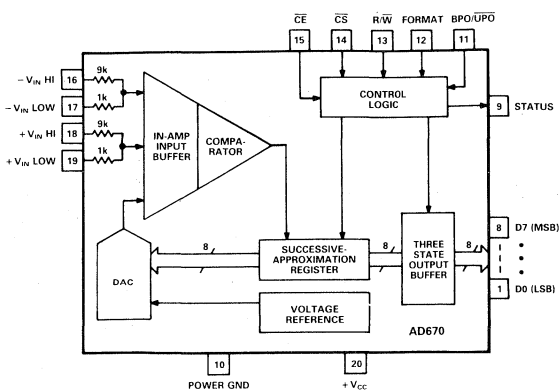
$\overline{CE}$ $\overline{CS}$ $R/\overline{W}$ FORMAT BPO/$\overline{UPO}$

15 14 13 12 11

$-V_{IN}$ HI 16

$-V_{IN}$ LOW 17

$+V_{IN}$ HI 18

$+V_{IN}$ LOW 19

9k

1k

9k

1k

IN-AMP INPUT BUFFER

COMPARATOR

CONTROL LOGIC

9 STATUS

DAC

8

SUCCESSIVE-APPROXIMATION REGISTER

8

THREE STATE OUTPUT BUFFER

8

8 D7 (MSB)

1 D0 (LSB)

VOLTAGE REFERENCE

AD670

10 POWER GND

20 $+V_{CC}$